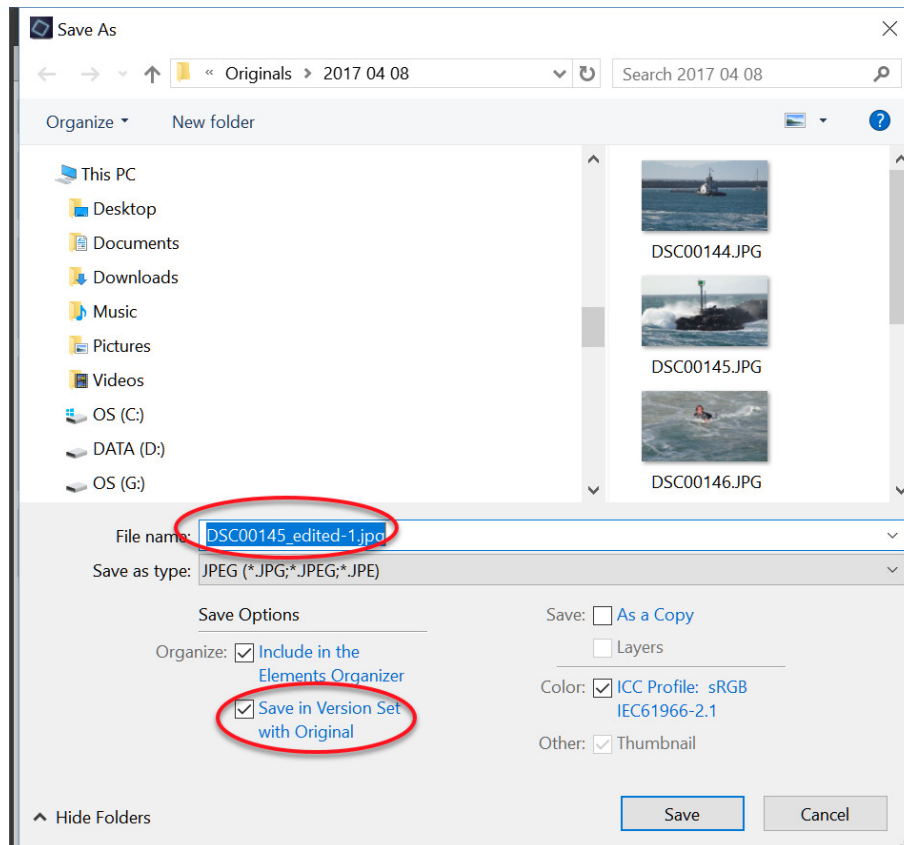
Save As

« Originals > 2017 04 08

Search 2017 04 08

Organize ▾ New folder

This PC
Desktop
Documents
Downloads
Music
Pictures
Videos
OS (C:)
DATA (D:)
OS (G:)

DSC00144.JPG
DSC00145.JPG
DSC00146.JPG

File name: DSC00145_edited-1.jpg
Save as type: JPEG (*.JPG;*.JPEG;*.JPE)

Save Options
Organize: Include in the Elements Organizer
Save in Version Set with Original

Save: As a Copy
Layers
Color: ICC Profile: sRGB IEC61966-2.1
Other: Thumbnail

Hide Folders

Save
Cancel